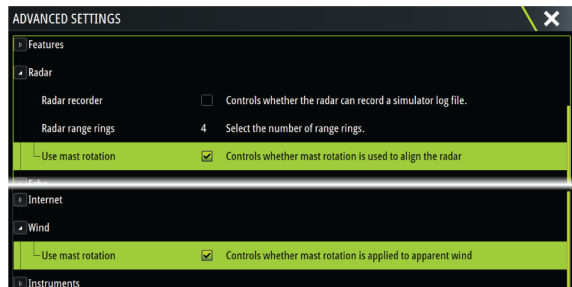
ADVANCED SETTINGS

Features

Radar

Radar recorder | Controls whether the radar can record a simulator log file.

Radar range rings | 4 | Select the number of range rings.

Use mast rotation | Controls whether mast rotation is used to align the radar

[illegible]

Internet

Wind

Use mast rotation | Controls whether mast rotation is applied to apparent wind

Instruments